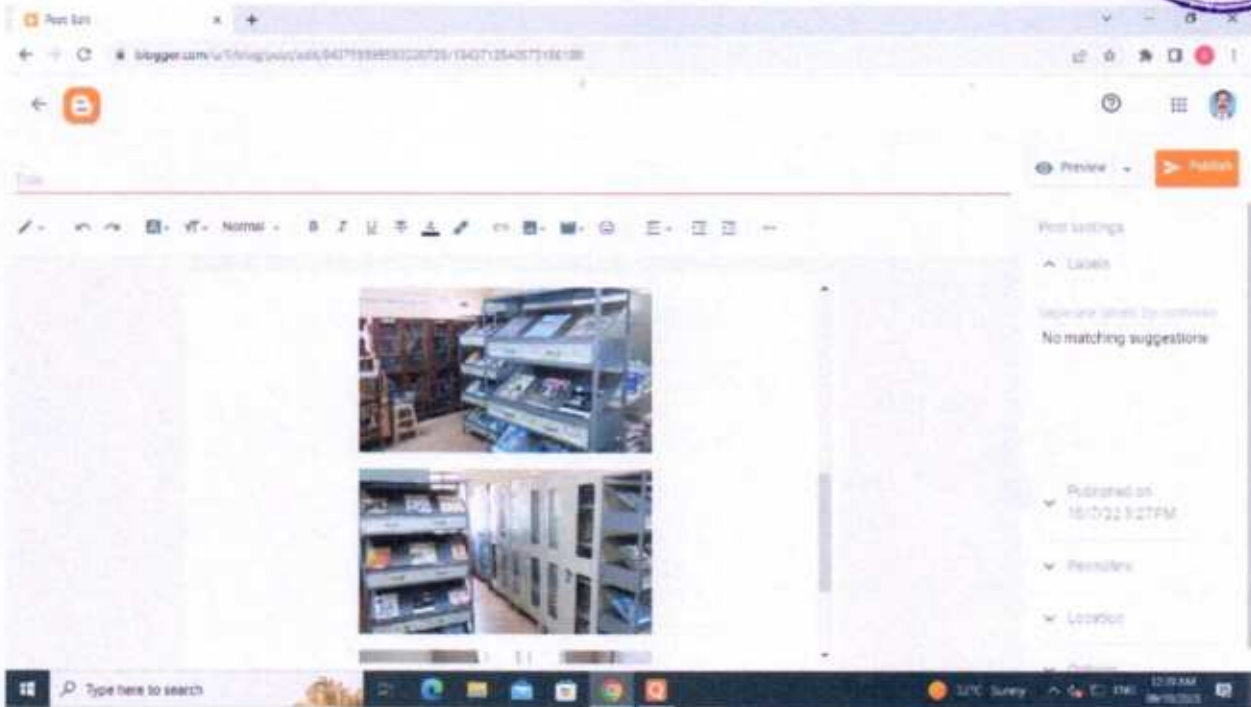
Post Edit

blogger.com/u/1/blog/post/edit/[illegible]

Title

Preview

Publish

Normal

Post settings

Labels

Separate labels by commas

No matching suggestions

Published on 10/7/22 5:27 PM

Permalink

Location

Options

Type here to search

32°C Sunny

ENG

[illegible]